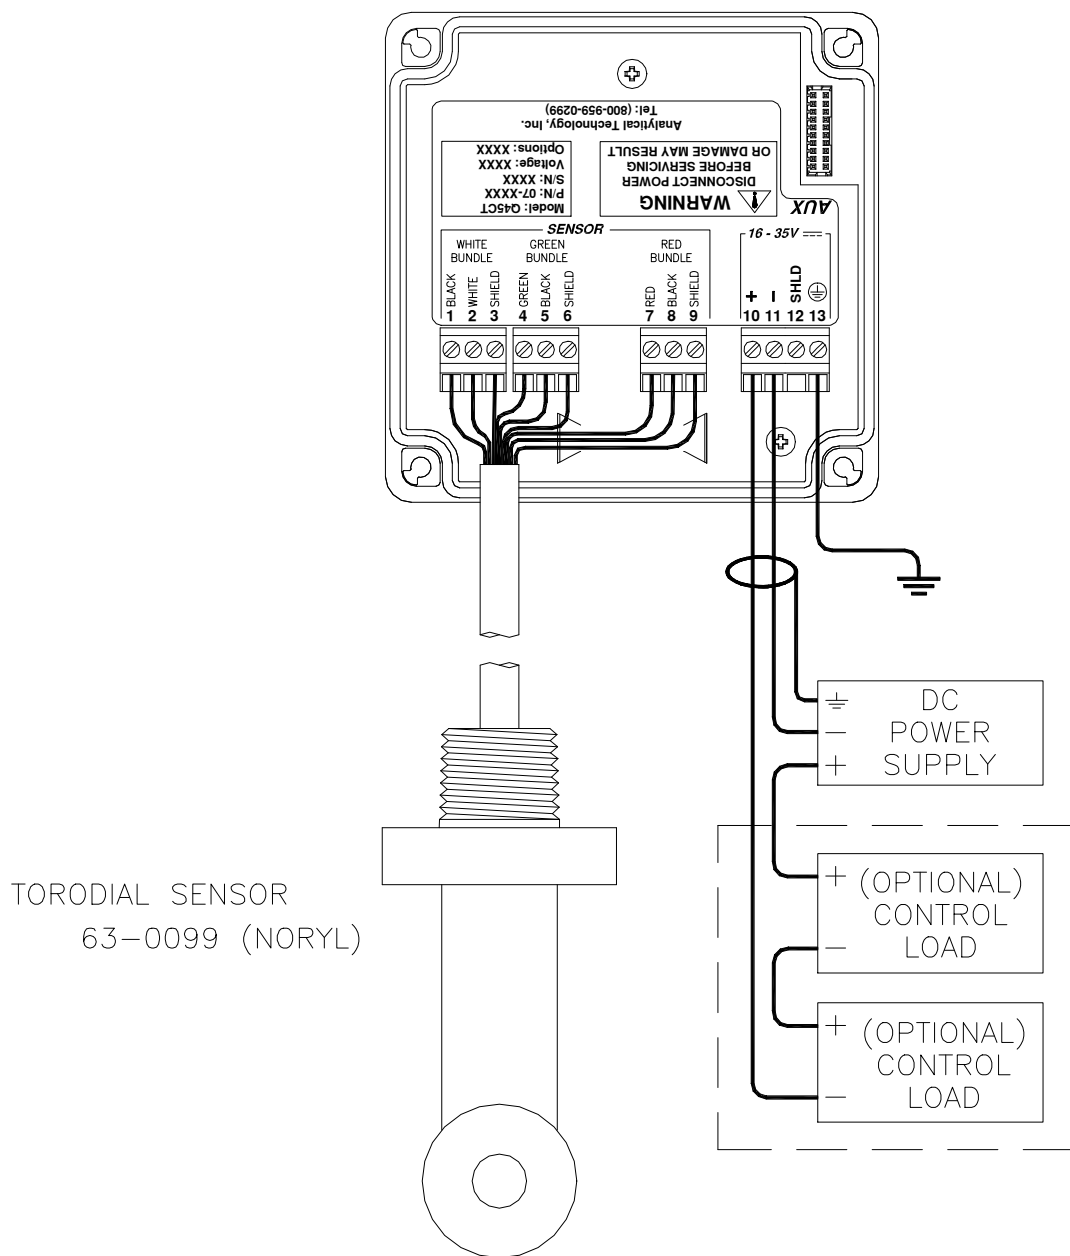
Tel: (800-959-0299)
Analytical Technology, Inc.

Model: Q45CT
P/N: 07-XXXX
S/N: XXXX
Voltage: XXXX
Options: XXXX

WARNING
DISCONNECT POWER
BEFORE SERVICING
OR DAMAGE MAY RESULT

AUX

SENSOR

WHITE BUNDLE
GREEN BUNDLE
RED BUNDLE

16 - 35V

| BLACK | WHITE | SHIELD | GREEN | BLACK | SHIELD | RED | BLACK | SHIELD | + | − | SHLD | ⏚ |
|---|---|---|---|---|---|---|---|---|---|---|---|---|
| 1 | 2 | 3 | 4 | 5 | 6 | 7 | 8 | 9 | 10 | 11 | 12 | 13 |

⏚ DC
— POWER
+ SUPPLY

+ (OPTIONAL)
CONTROL
— LOAD

+ (OPTIONAL)
CONTROL
— LOAD

TORODIAL SENSOR
63—0099 (NORYL)